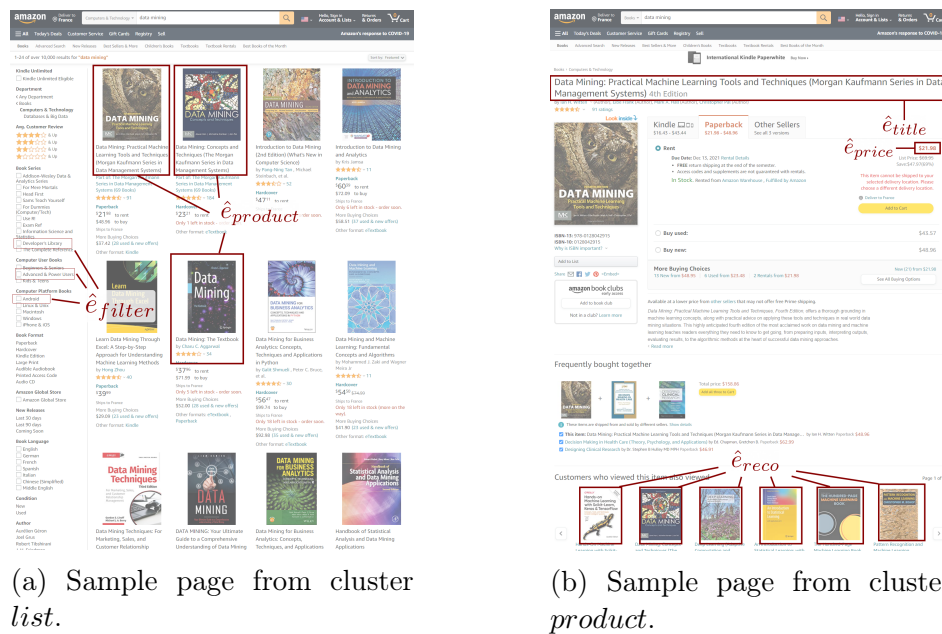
amazon Deliver to France Computers & Technology data mining Hello, Sign in Account & Lists Returns & Orders Cart

All Today's Deals Customer Service Gift Cards Registry Sell Amazon's response to COVID-19

1-24 of over 10,000 results for "data mining" Sort by: Featured

Kindle Unlimited
Department
Avg. Customer Review
Book Series
Computer User Books
Computer Platform Books
Book Format
Amazon Global Store
New Releases
Book Language
Condition
Author

Data Mining: Practical Machine Learning Tools and Techniques (Morgan Kaufmann Series in Data Management Systems)

Data Mining: Concepts and Techniques (The Morgan Kaufmann Series in Data Management Systems)

Introduction to Data Mining (2nd Edition) (What's New in Computer Science)

Introduction to Data Mining and Analytics

$\hat{e}_{product}$

$\hat{e}_{filter}$

Learn Data Mining Through Excel: A Step-by-Step Approach for Understanding Machine Learning Methods

Data Mining: The Textbook

Data Mining for Business Analytics: Concepts, Techniques and Applications in Python

Data Mining and Algorithm Learning: Fundamental Concepts and Algorithms

Data Mining Techniques: For Marketing, Sales, and Customer Relationship

DATA MINING: Your Ultimate Guide to a Comprehensive Understanding of Data Mining

Data Mining for Business Analytics: Concepts, Techniques, and Applications

Handbook of Statistical Analysis and Data Mining Applications

(a) Sample page from cluster *list*.

amazon Deliver to France Books data mining Hello, Sign in Account & Lists Returns & Orders Cart

International Kindle Paperwhite

Data Mining: Practical Machine Learning Tools and Techniques (Morgan Kaufmann Series in Data Management Systems) 4th Edition

$\hat{e}_{title}$

Kindle Paperback Other Sellers

$\hat{e}_{price}$ $21.99

Add to Cart

Buy used: $43.57

Buy new: $48.96

amazon book clubs

Frequently bought together

Customers who viewed this item also viewed

$\hat{e}_{reco}$

(b) Sample page from cluste *product*.